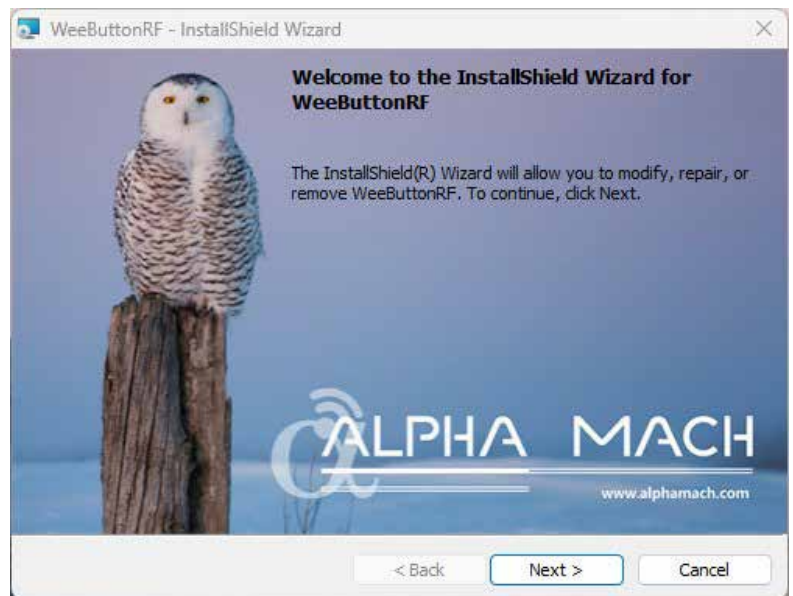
WeeButtonRF - InstallShield Wizard

Welcome to the InstallShield Wizard for WeeButtonRF

The InstallShield(R) Wizard will allow you to modify, repair, or remove WeeButtonRF. To continue, click Next.

ALPHA MACH

www.alphamach.com

< Back

Next >

Cancel